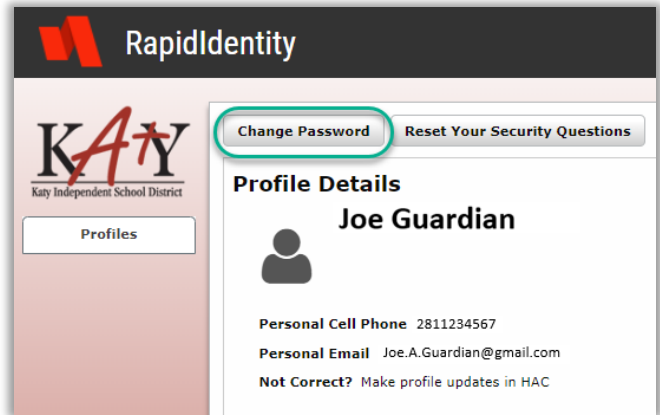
RapidIdentity

KATY
Katy Independent School District

Profiles

Change Password

Reset Your Security Questions

Profile Details

Joe Guardian

Personal Cell Phone 2811234567

Personal Email Joe.A.Guardian@gmail.com

Not Correct? Make profile updates in HAC